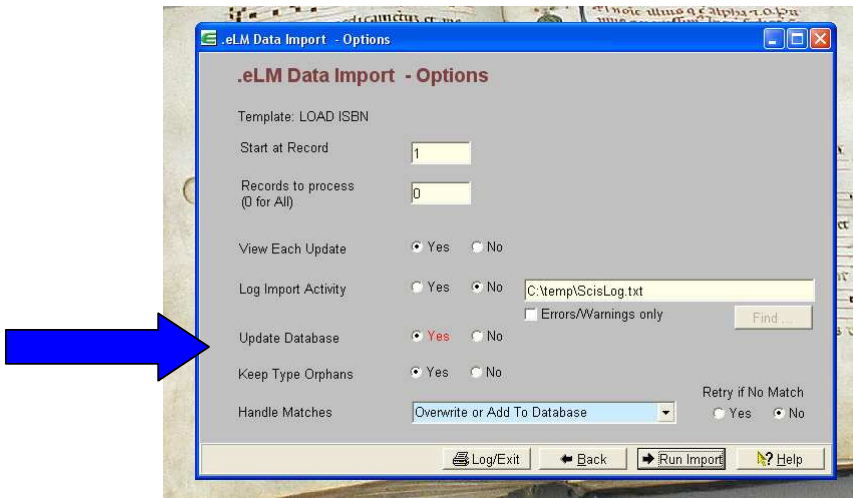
.eLM Data Import - Options

.eLM Data Import - Options

Template: LOAD ISBN

Start at Record 1

Records to process (0 for All) 0

View Each Update Yes No

Log Import Activity Yes No C:\temp\ScisLog.txt

Errors/Warnings only Find ...

Update Database Yes No

Keep Type Orphans Yes No

Retry if No Match

Handle Matches Overwrite or Add To Database Yes No

Log/Exit Back Run Import Help